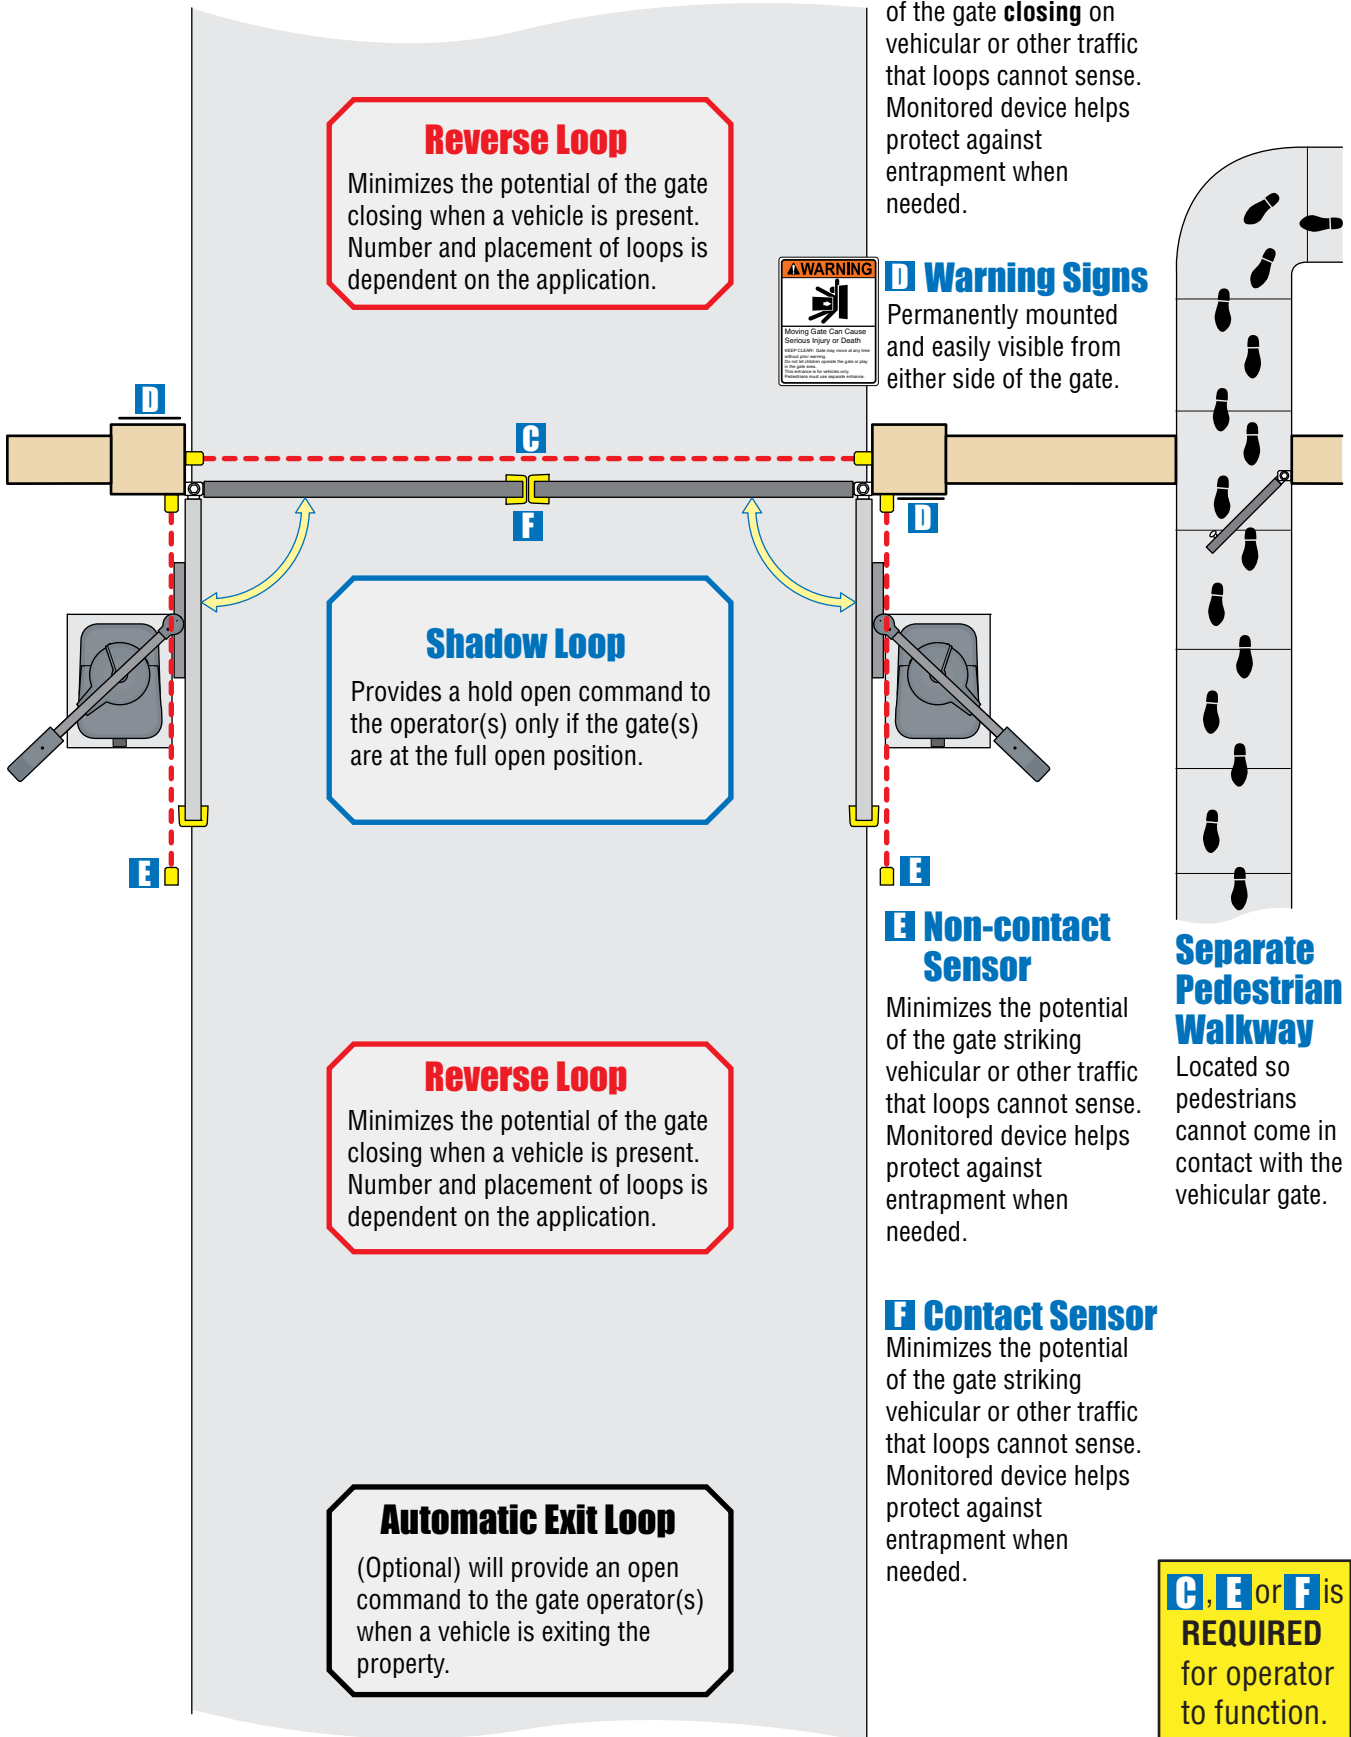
of the gate **closing** on vehicular or other traffic that loops cannot sense. Monitored device helps protect against entrapment when needed.

Reverse Loop
Minimizes the potential of the gate closing when a vehicle is present. Number and placement of loops is dependent on the application.

WARNING
Moving Gate Can Cause Serious Injury or Death
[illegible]

D Warning Signs
Permanently mounted and easily visible from either side of the gate.

D

C

F

D

Shadow Loop
Provides a hold open command to the operator(s) only if the gate(s) are at the full open position.

E

E

E Non-contact Sensor
Minimizes the potential of the gate striking vehicular or other traffic that loops cannot sense. Monitored device helps protect against entrapment when needed.

Separate Pedestrian Walkway
Located so pedestrians cannot come in contact with the vehicular gate.

Reverse Loop
Minimizes the potential of the gate closing when a vehicle is present. Number and placement of loops is dependent on the application.

F Contact Sensor
Minimizes the potential of the gate striking vehicular or other traffic that loops cannot sense. Monitored device helps protect against entrapment when needed.

Automatic Exit Loop
(Optional) will provide an open command to the gate operator(s) when a vehicle is exiting the property.

C, E or F is REQUIRED for operator to function.